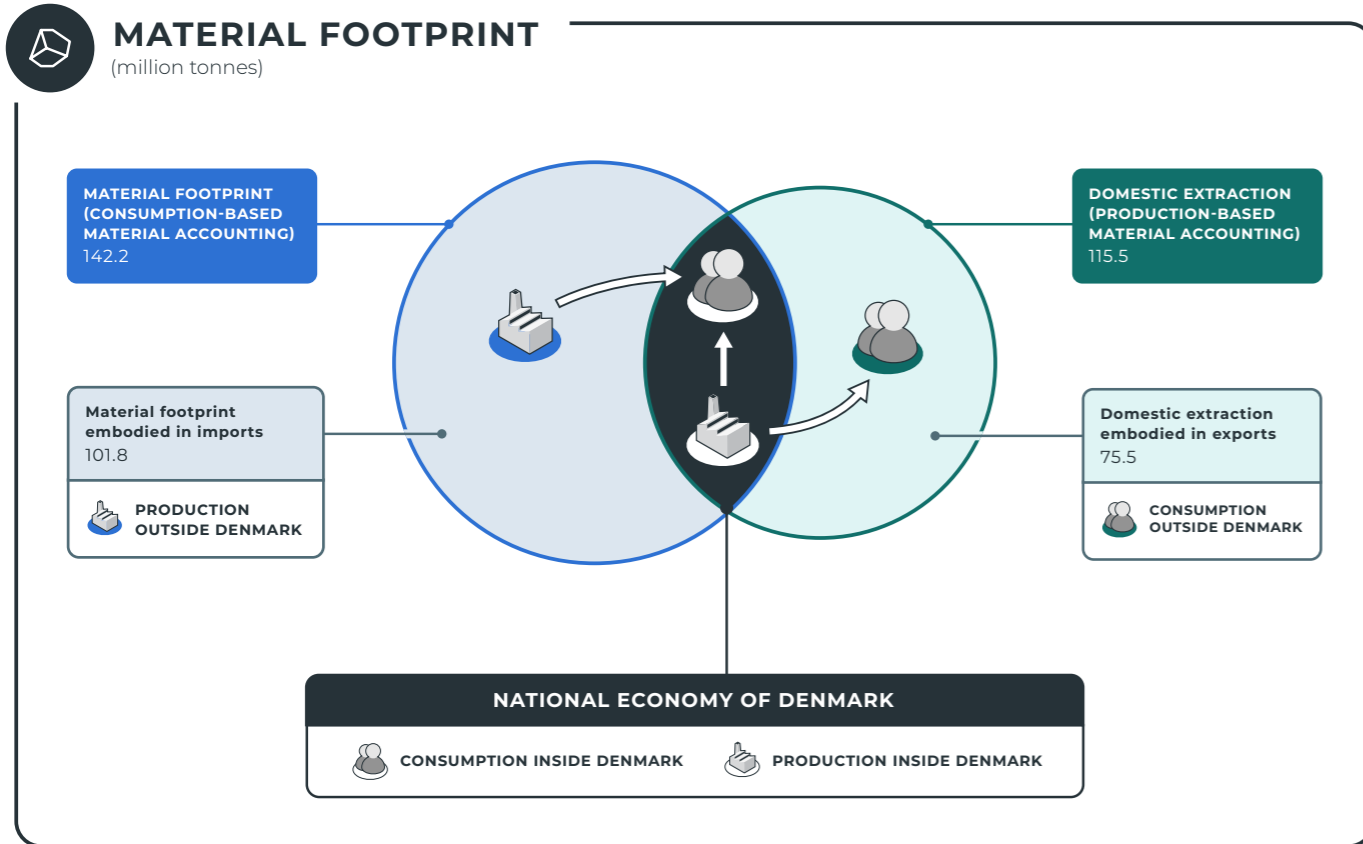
MATERIAL FOOTPRINT
(million tonnes)

MATERIAL FOOTPRINT (CONSUMPTION-BASED MATERIAL ACCOUNTING)
142.2

DOMESTIC EXTRACTION (PRODUCTION-BASED MATERIAL ACCOUNTING)
115.5

Material footprint embodied in imports
101.8

PRODUCTION OUTSIDE DENMARK

Domestic extraction embodied in exports
75.5

CONSUMPTION OUTSIDE DENMARK

NATIONAL ECONOMY OF DENMARK

CONSUMPTION INSIDE DENMARK

PRODUCTION INSIDE DENMARK